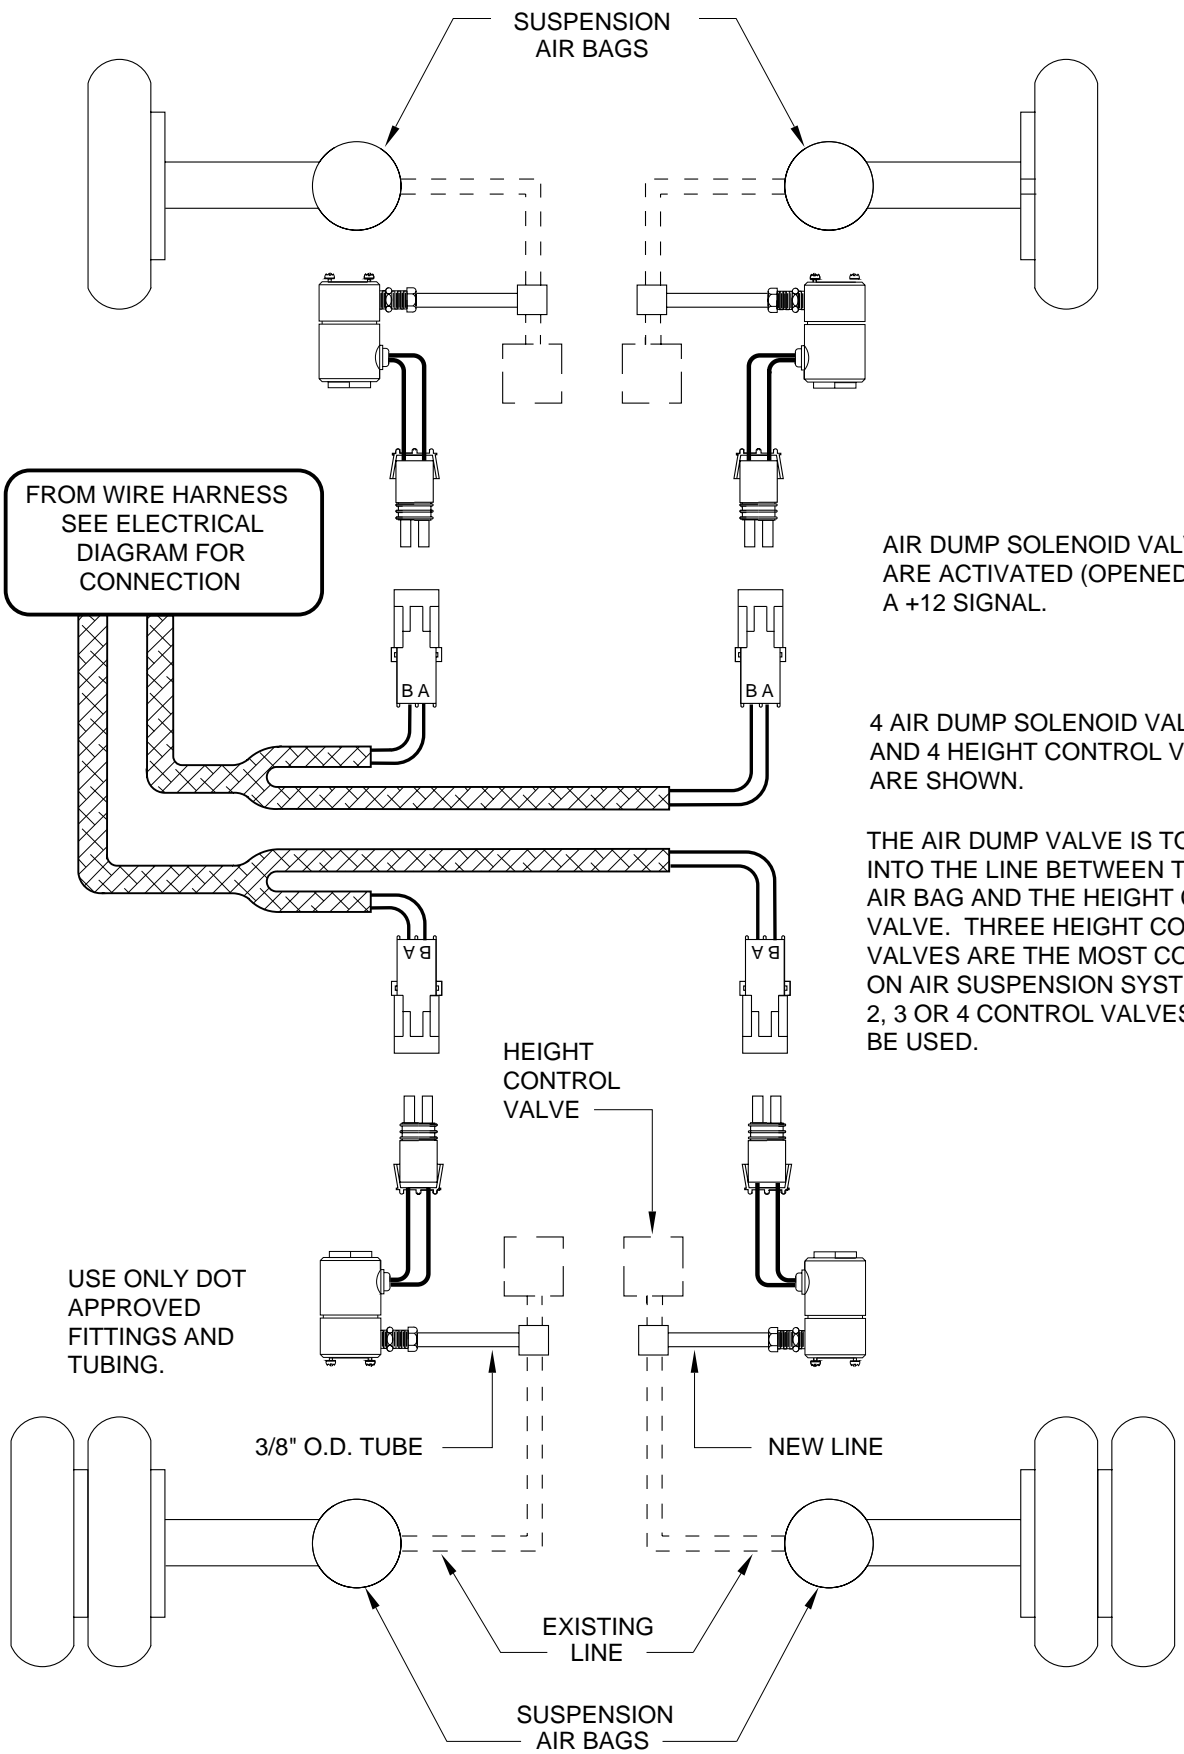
SUSPENSION AIR BAGS

FROM WIRE HARNESS SEE ELECTRICAL DIAGRAM FOR CONNECTION

B A

B A

B A

B A

AIR DUMP SOLENOID VAL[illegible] ARE ACTIVATED (OPENED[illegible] A +12 SIGNAL.

4 AIR DUMP SOLENOID VAL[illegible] AND 4 HEIGHT CONTROL V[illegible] ARE SHOWN.

THE AIR DUMP VALVE IS TO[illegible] INTO THE LINE BETWEEN T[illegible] AIR BAG AND THE HEIGHT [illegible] VALVE. THREE HEIGHT CO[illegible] VALVES ARE THE MOST CO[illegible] ON AIR SUSPENSION SYST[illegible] 2, 3 OR 4 CONTROL VALVES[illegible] BE USED.

HEIGHT CONTROL VALVE

USE ONLY DOT APPROVED FITTINGS AND TUBING.

3/8" O.D. TUBE

NEW LINE

EXISTING LINE

SUSPENSION AIR BAGS